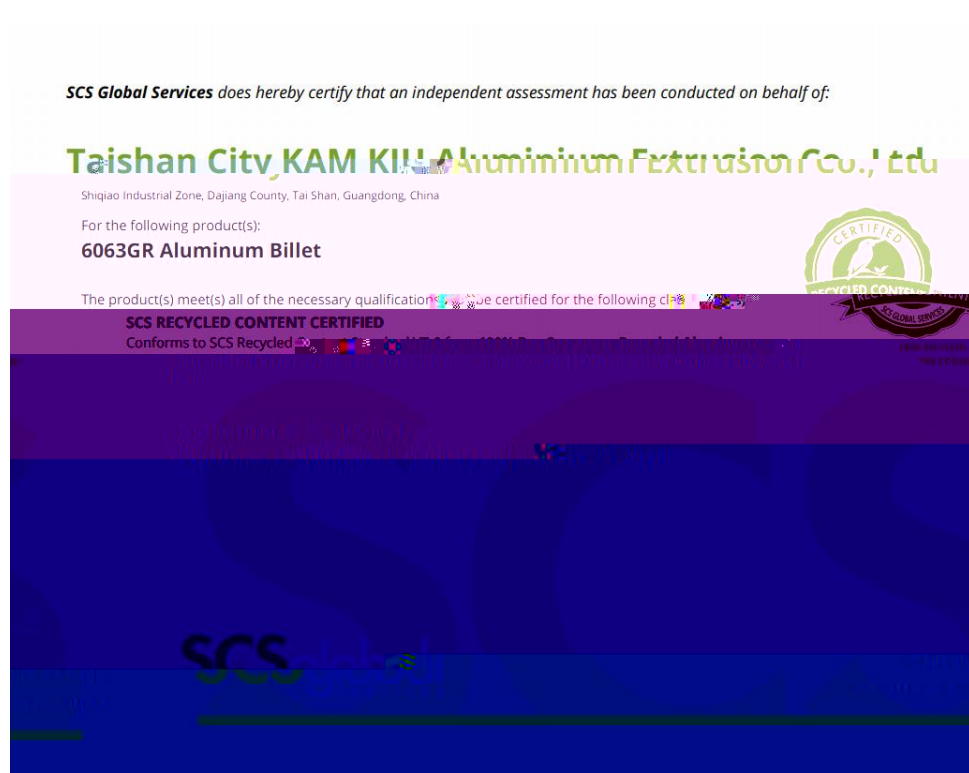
SCS Global Services does hereby certify that an independent assessment has been conducted on behalf of:

Taishan City KAM KIU Aluminium Extrusion Co., Ltd

Shiqiao Industrial Zone, Dajiang County, Tai Shan, Guangdong, China

For the following product(s):

6063GR Aluminum Billet

The product(s) meet(s) all of the necessary qualifications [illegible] be certified for the following cl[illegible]

SCS RECYCLED CONTENT CERTIFIED

Conforms to SCS Recycled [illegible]

CERTIFIED

RECYCLED CONTENT

SCS GLOBAL SERVICES

SCS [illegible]